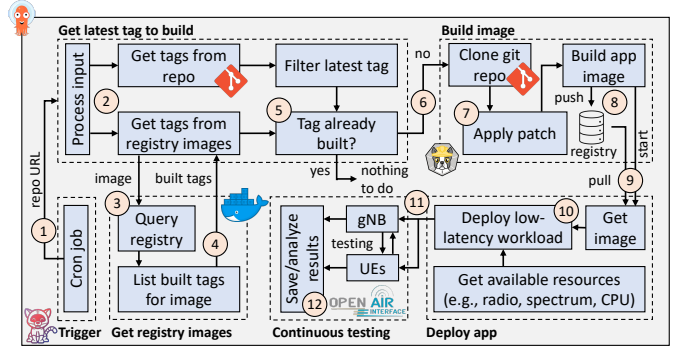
Get latest tag to build

Process input

Get tags from repo

Filter latest tag

Get tags from registry images

Tag already built?

no

Build image

Clone git repo

Build app image

Apply patch

push

registry

start

pull

yes

nothing to do

repo URL

image

built tags

Query registry

List built tags for image

Cron job

Trigger

Get registry images

Save/analyze results

gNB

testing

UEs

OPEN AIR INTERFACE

Continuous testing

Deploy low-latency workload

Get image

Get available resources (e.g., radio, spectrum, CPU)

Deploy app

1

2

3

4

5

6

7

8

9

10

11

12